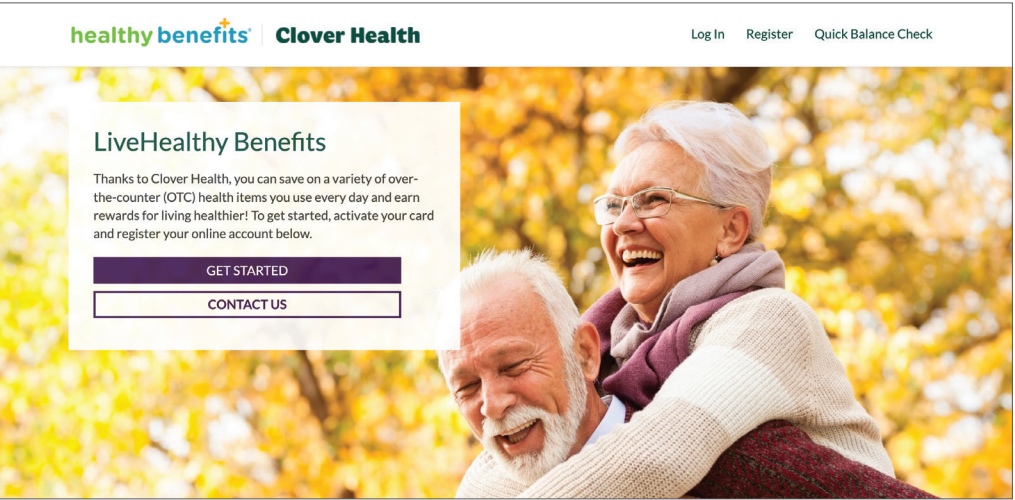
healthy benefits | Clover Health

Log In Register Quick Balance Check

LiveHealthy Benefits

Thanks to Clover Health, you can save on a variety of over-the-counter (OTC) health items you use every day and earn rewards for living healthier! To get started, activate your card and register your online account below.

GET STARTED

CONTACT US